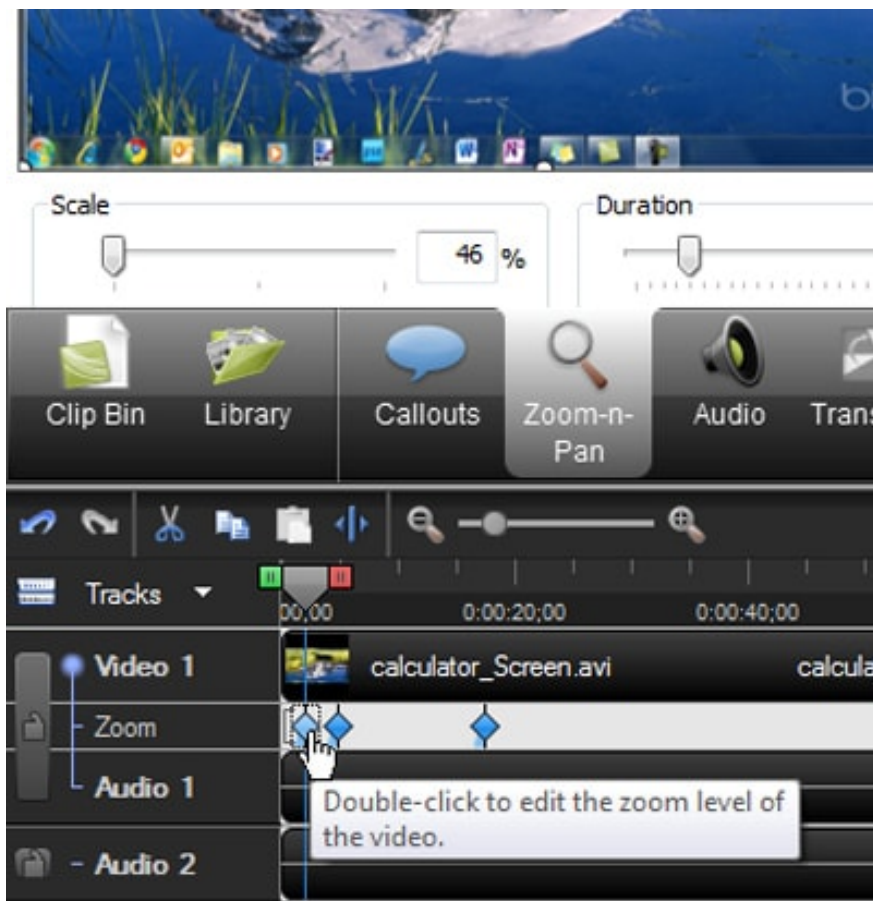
b

Scale

46 %

Duration

Clip Bin

Library

Callouts

Zoom-n-Pan

Audio

Trans

Tracks

00;00

0:00:20;00

0:00:40;00

Video 1

calculator_Screen.avi

calcula

Zoom

Audio 1

Double-click to edit the zoom level of the video.

Audio 2